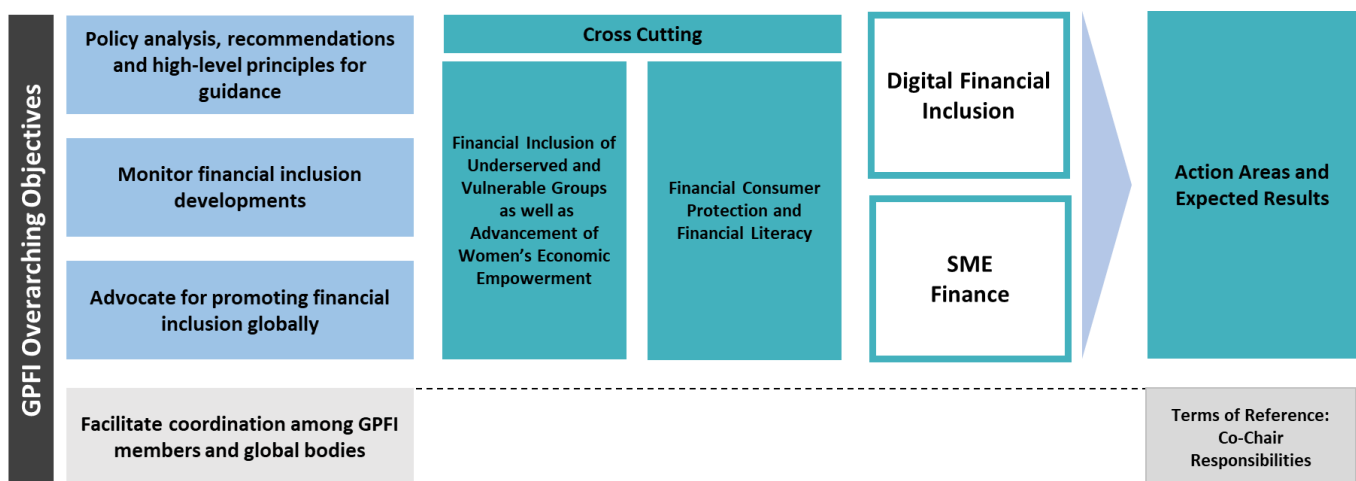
GPFI Overarching Objectives

Policy analysis, recommendations and high-level principles for guidance

Monitor financial inclusion developments

Advocate for promoting financial inclusion globally

Facilitate coordination among GPFI members and global bodies

Cross Cutting

Financial Inclusion of Underserved and Vulnerable Groups as well as Advancement of Women's Economic Empowerment

Financial Consumer Protection and Financial Literacy

Digital Financial Inclusion

SME Finance

Action Areas and Expected Results

Terms of Reference: Co-Chair Responsibilities